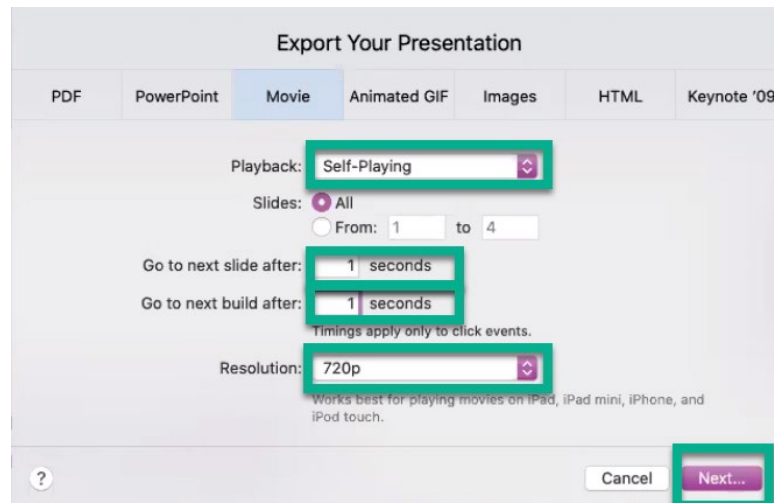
Export Your Presentation

PDF PowerPoint Movie Animated GIF Images HTML Keynote '09

Playback: Self-Playing

Slides: All

From: 1 to 4

Go to next slide after: 1 seconds

Go to next build after: 1 seconds

Timings apply only to click events.

Resolution: 720p

Works best for playing movies on iPad, iPad mini, iPhone, and iPod touch.

?

Cancel

Next...